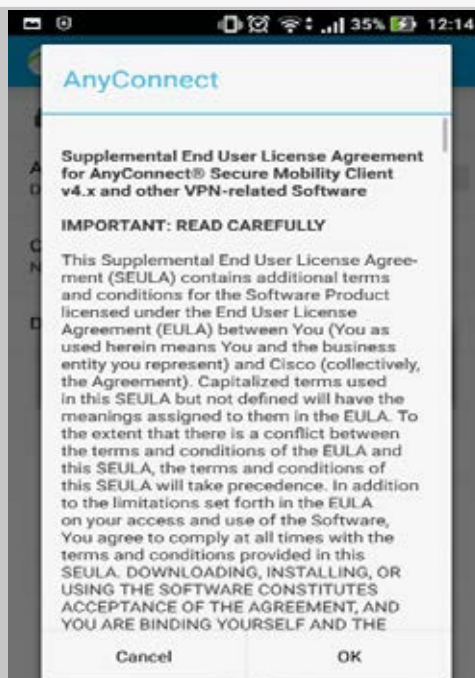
35% 12:14

AnyConnect

Supplemental End User License Agreement for AnyConnect® Secure Mobility Client v4.x and other VPN-related Software

IMPORTANT: READ CAREFULLY

This Supplemental End User License Agreement (SEULA) contains additional terms and conditions for the Software Product licensed under the End User License Agreement (EULA) between You (You as used herein means You and the business entity you represent) and Cisco (collectively, the Agreement). Capitalized terms used in this SEULA but not defined will have the meanings assigned to them in the EULA. To the extent that there is a conflict between the terms and conditions of the EULA and this SEULA, the terms and conditions of this SEULA will take precedence. In addition to the limitations set forth in the EULA on your access and use of the Software, You agree to comply at all times with the terms and conditions provided in this SEULA. DOWNLOADING, INSTALLING, OR USING THE SOFTWARE CONSTITUTES ACCEPTANCE OF THE AGREEMENT, AND YOU ARE BINDING YOURSELF AND THE

Cancel

OK